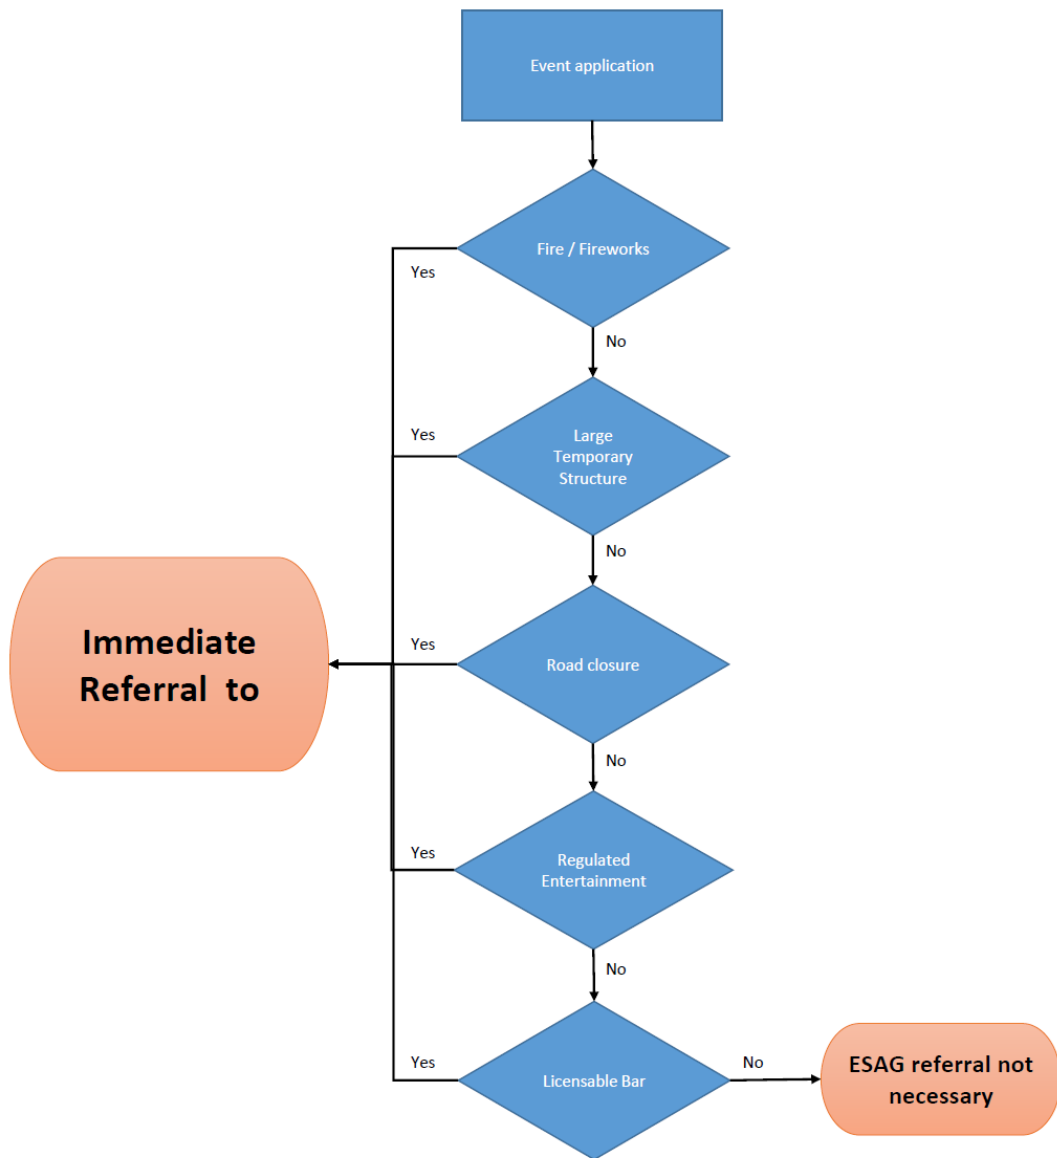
Event application

Fire / Fireworks

Yes

No

Large Temporary Structure

Yes

No

Immediate Referral to

Road closure

Yes

No

Regulated Entertainment

Yes

No

Licensable Bar

Yes

No

ESAG referral not necessary